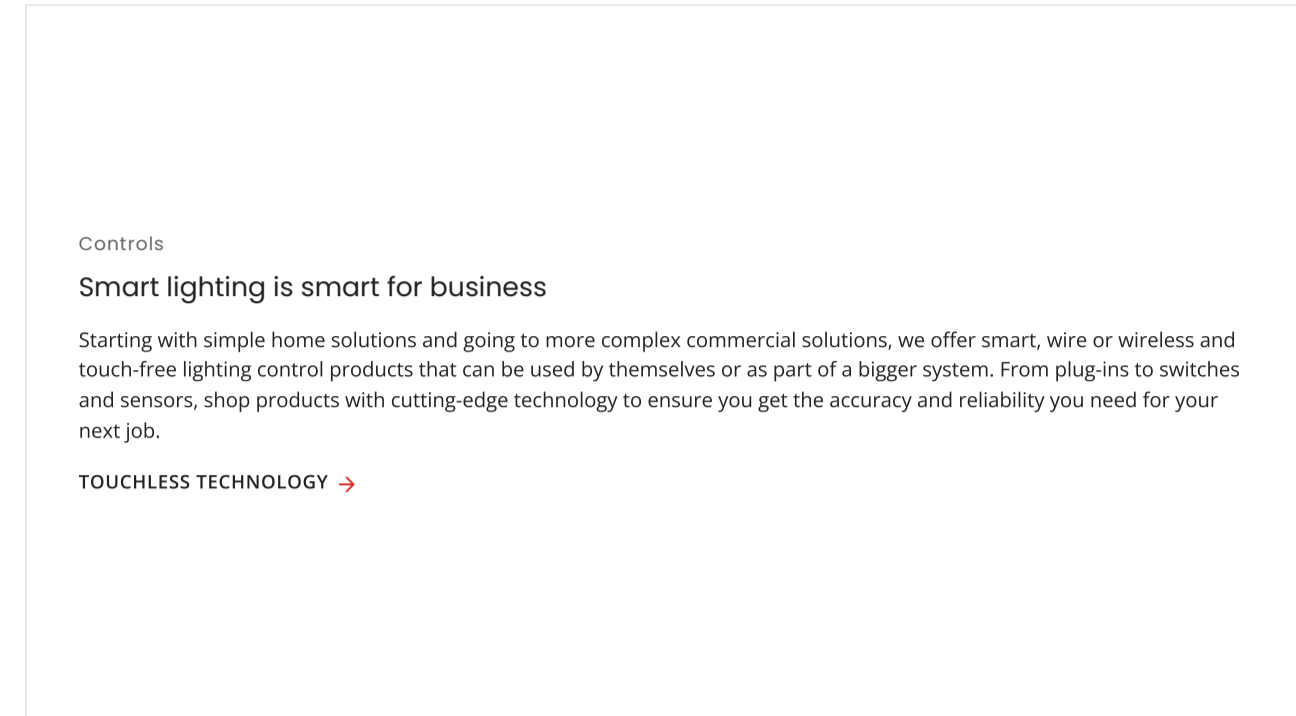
Controls

Smart lighting is smart for business

Starting with simple home solutions and going to more complex commercial solutions, we offer smart, wire or wireless and touch-free lighting control products that can be used by themselves or as part of a bigger system. From plug-ins to switches and sensors, shop products with cutting-edge technology to ensure you get the accuracy and reliability you need for your next job.

TOUCHLESS TECHNOLOGY →